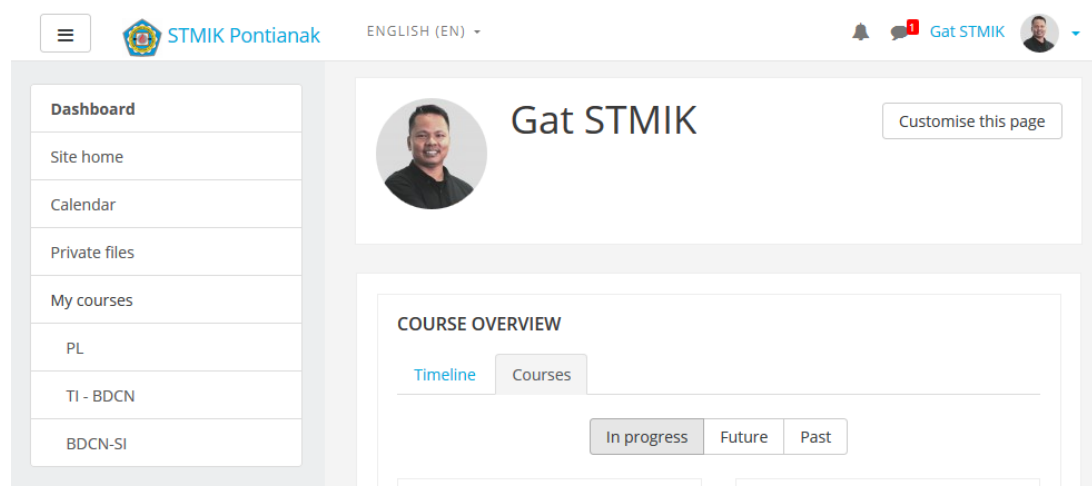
STMIK Pontianak

ENGLISH (EN)

1 Gat STMIK

Dashboard

Site home

Calendar

Private files

My courses

PL

TI - BDCN

BDCN-SI

Gat STMIK

Customise this page

COURSE OVERVIEW

Timeline

Courses

In progress

Future

Past